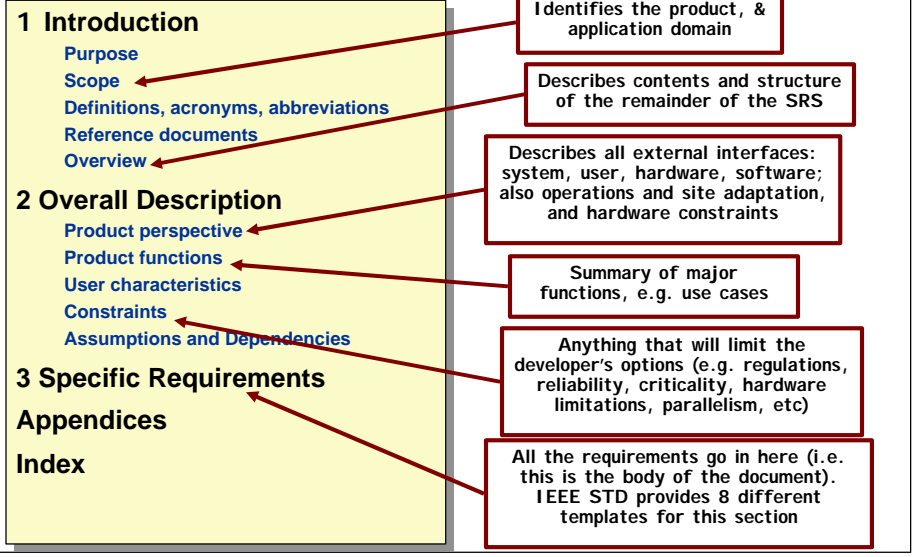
1 Introduction

Purpose
Scope
Definitions, acronyms, abbreviations
Reference documents
Overview

2 Overall Description

Product perspective
Product functions
User characteristics
Constraints
Assumptions and Dependencies

3 Specific Requirements

Appendices

Index

Identifies the product, & application domain

Describes contents and structure of the remainder of the SRS

Describes all external interfaces: system, user, hardware, software; also operations and site adaptation, and hardware constraints

Summary of major functions, e.g. use cases

Anything that will limit the developer's options (e.g. regulations, reliability, criticality, hardware limitations, parallelism, etc)

All the requirements go in here (i.e. this is the body of the document). IEEE STD provides 8 different templates for this section